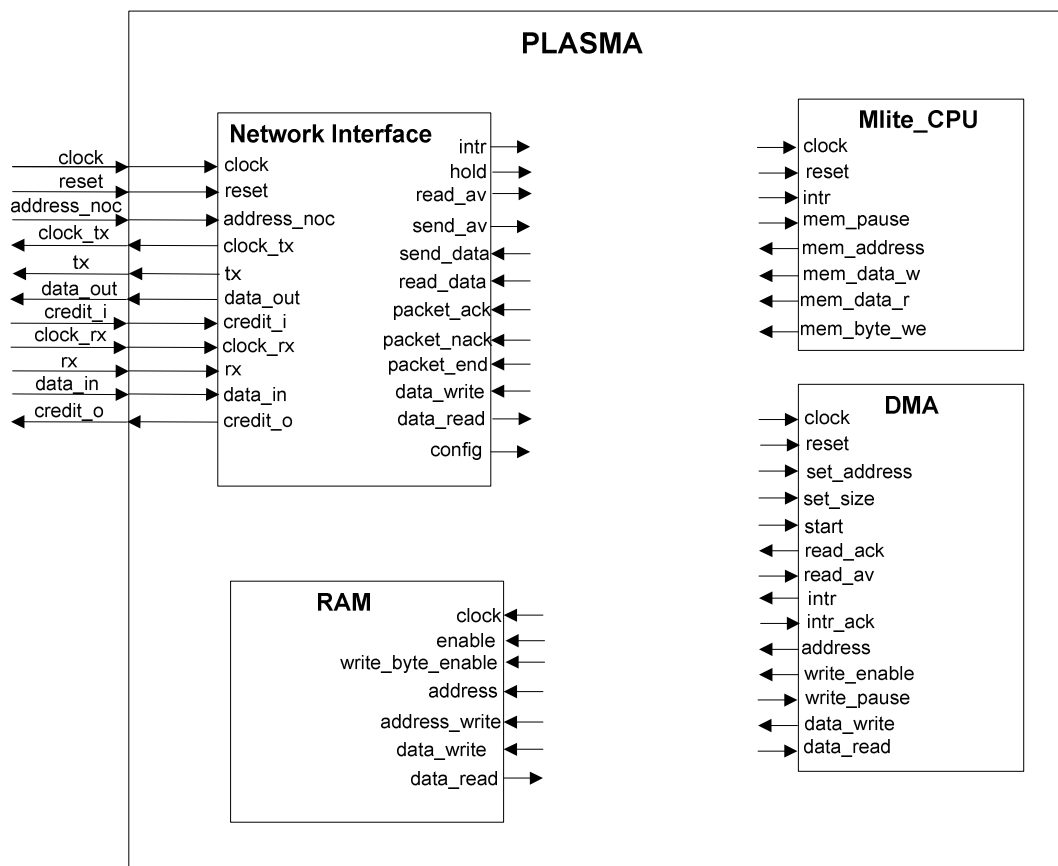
PLASMA

clock
reset
address_noc
clock_tx
tx
data_out
credit_i
clock_rx
rx
data_in
credit_o

Network Interface
clock
reset
address_noc
clock_tx
tx
data_out
credit_i
clock_rx
rx
data_in
credit_o
intr
hold
read_av
send_av
send_data
read_data
packet_ack
packet_nack
packet_end
data_write
data_read
config

Mlite_CPU
clock
reset
intr
mem_pause
mem_address
mem_data_w
mem_data_r
mem_byte_we

DMA
clock
reset
set_address
set_size
start
read_ack
read_av
intr
intr_ack
address
write_enable
write_pause
data_write
data_read

RAM
clock
enable
write_byte_enable
address
address_write
data_write
data_read